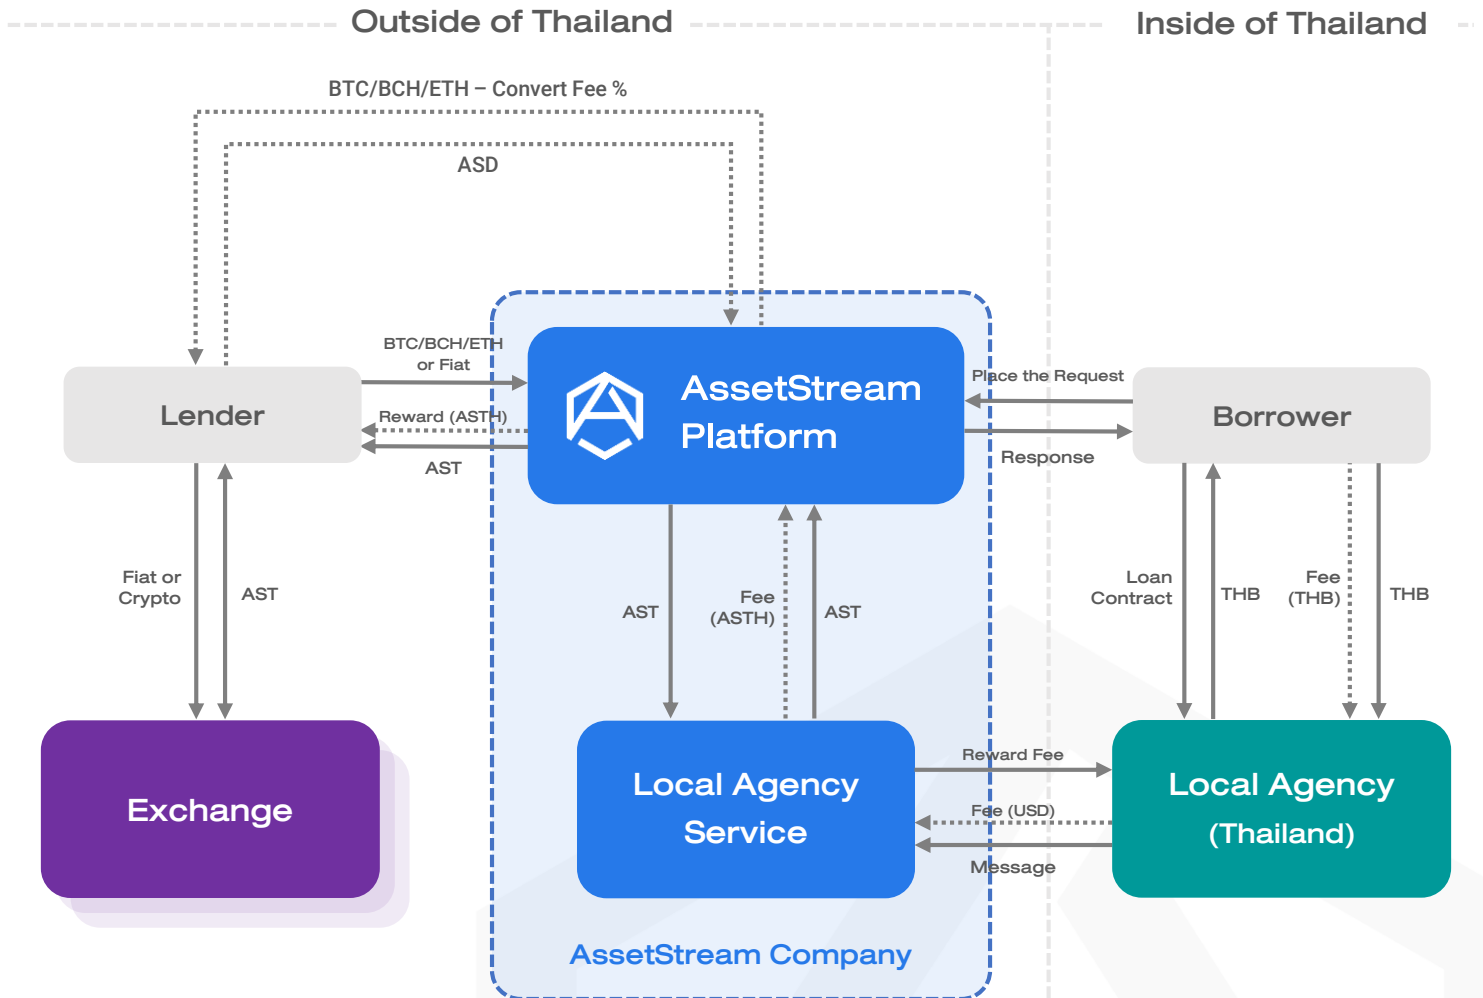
Outside of Thailand

Inside of Thailand

BTC/BCH/ETH – Convert Fee %

ASD

BTC/BCH/ETH or Fiat

Reward (ASTH)

AST

Lender

AssetStream Platform

Place the Request

Response

Borrower

Fiat or Crypto

AST

AST

Fee (ASTH)

AST

Loan Contract

THB

Fee (THB)

THB

Exchange

Local Agency Service

Reward Fee

Fee (USD)

Message

Local Agency (Thailand)

AssetStream Company